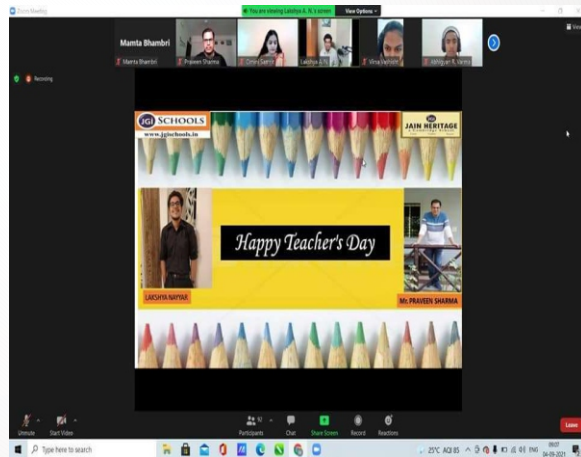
Zoom Meeting

You are viewing Lakshya A. N.'s screen

View Options

Mamta Bhambri

Mamta Bhambri

Praveen Sharma

Dristy Sarin

Lakshya A. N.

Vinai Vashisht

Abhigyan R. Verma

Recording

JGI SCHOOLS

www.jgischools.in

JAIN HERITAGE

Happy Teacher's Day

LAKSHYA NAYYAR

Mr. PRAVEEN SHARMA

Unmute

Start Video

Participants

Chat

Share Screen

Record

Reactions

Leave

Type here to search

25°C AQI 85

ENG

09:27

04-09-2021